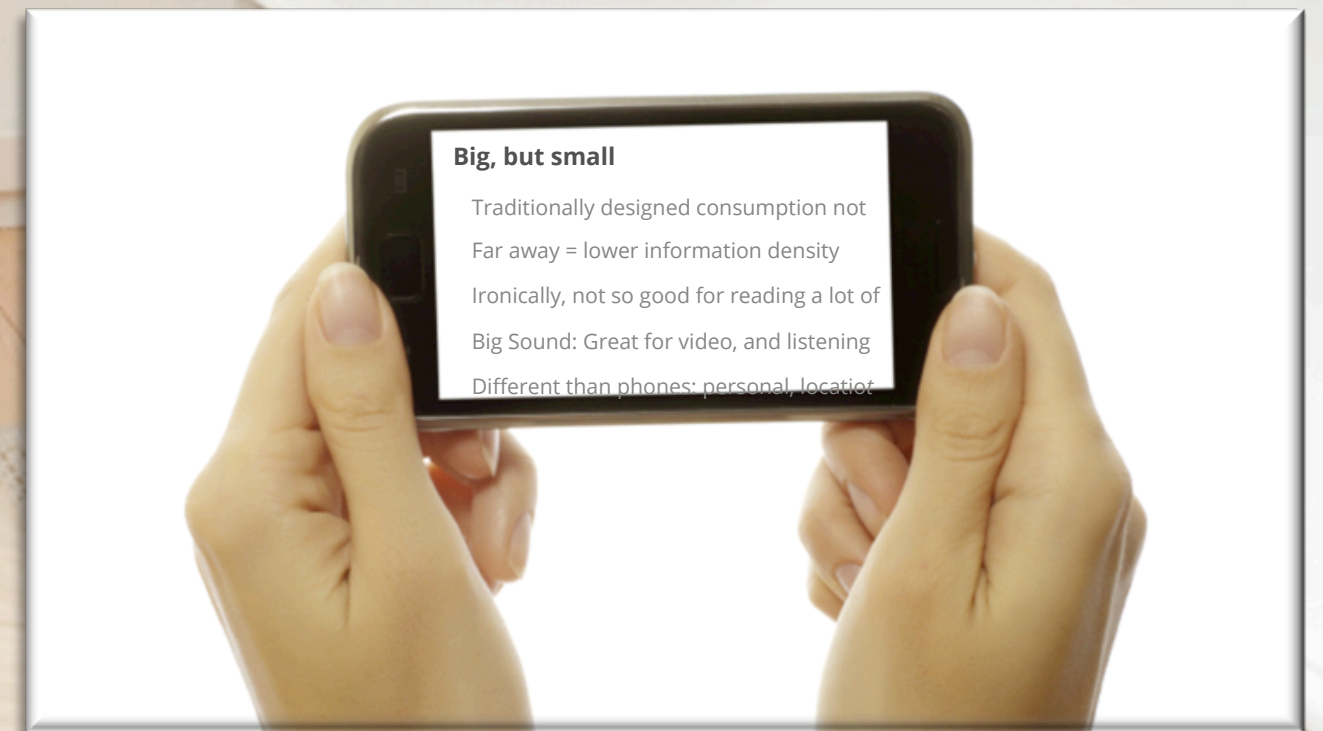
Big, but small

Traditionally designed consumption not

Far away = lower information density

Ironically, not so good for reading a lot of

Big Sound: Great for video, and listening

Different than phones: personal, locatiot